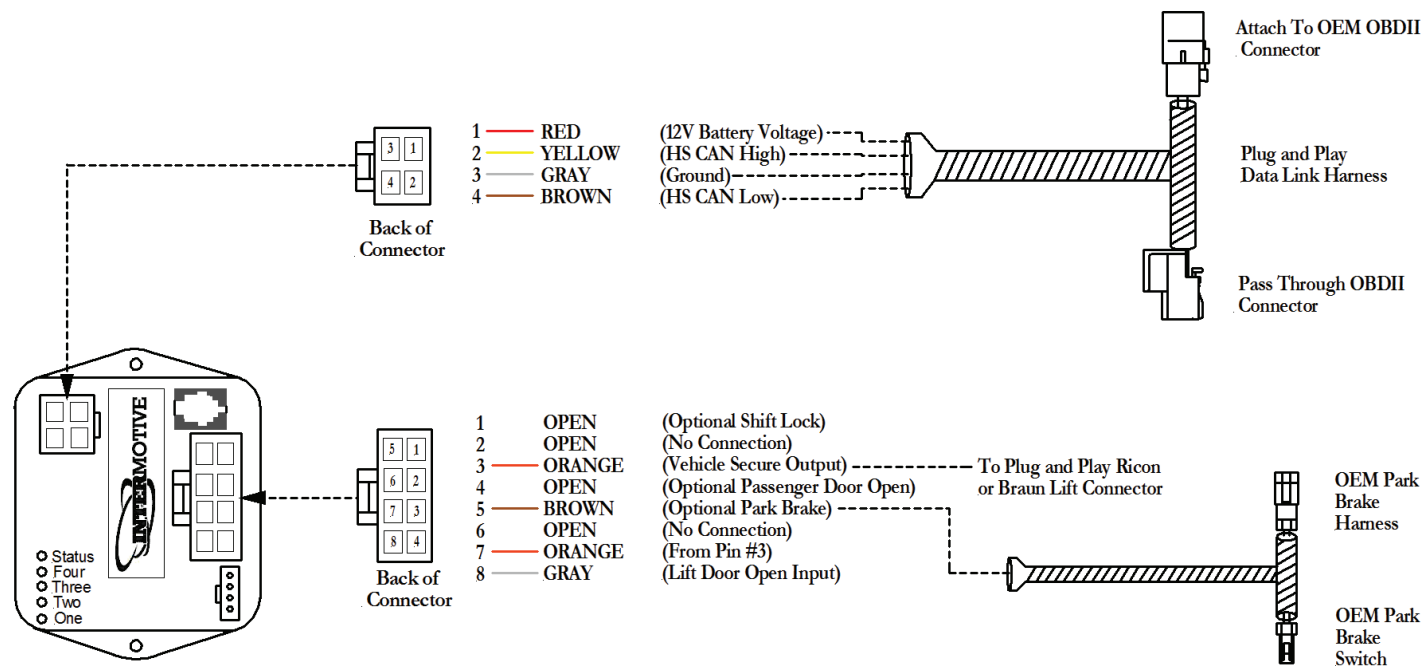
Attach To OEM OBDII Connector

3 1
4 2

Back of Connector

1 RED (12V Battery Voltage)
2 YELLOW (HS CAN High)
3 GRAY (Ground)
4 BROWN (HS CAN Low)

Plug and Play Data Link Harness

Pass Through OBDII Connector

INTERMOTIVE

Status
Four
Three
Two
One

5 1
6 2
7 3
8 4

Back of Connector

1 OPEN (Optional Shift Lock)
2 OPEN (No Connection)
3 ORANGE (Vehicle Secure Output)
4 OPEN (Optional Passenger Door Open)
5 BROWN (Optional Park Brake)
6 OPEN (No Connection)
7 ORANGE (From Pin #3)
8 GRAY (Lift Door Open Input)

To Plug and Play Ricon or Braun Lift Connector

OEM Park Brake Harness

OEM Park Brake Switch